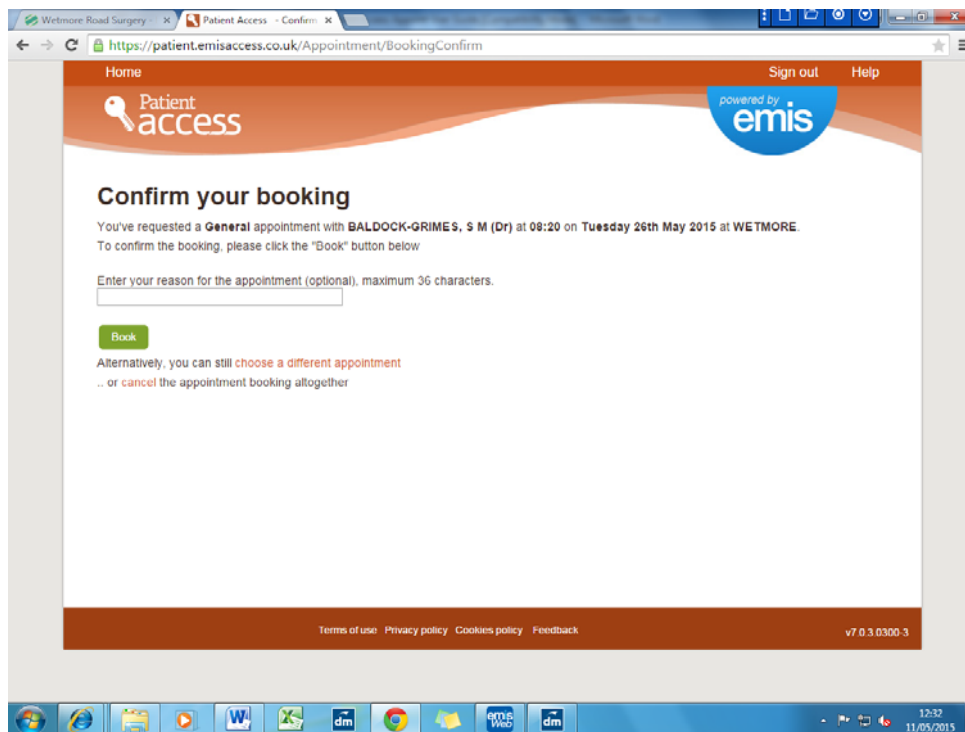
Wetmore Road Surgery ×
Patient Access - Confirm ×

https://patient.emisaccess.co.uk/Appointment/BookingConfirm

Home
Sign out
Help

Patient access

powered by emis

Confirm your booking

You've requested a **General** appointment with **BALDOCK-GRIMES, S M (Dr)** at **08:20** on **Tuesday 26th May 2015** at **WETMORE**.
To confirm the booking, please click the "Book" button below

Enter your reason for the appointment (optional), maximum 36 characters.

Book

Alternatively, you can still choose a different appointment
.. or cancel the appointment booking altogether

Terms of use Privacy policy Cookies policy Feedback

v7.0.3.0300-3

emis Web
dm
dm

12:32
11/05/2015